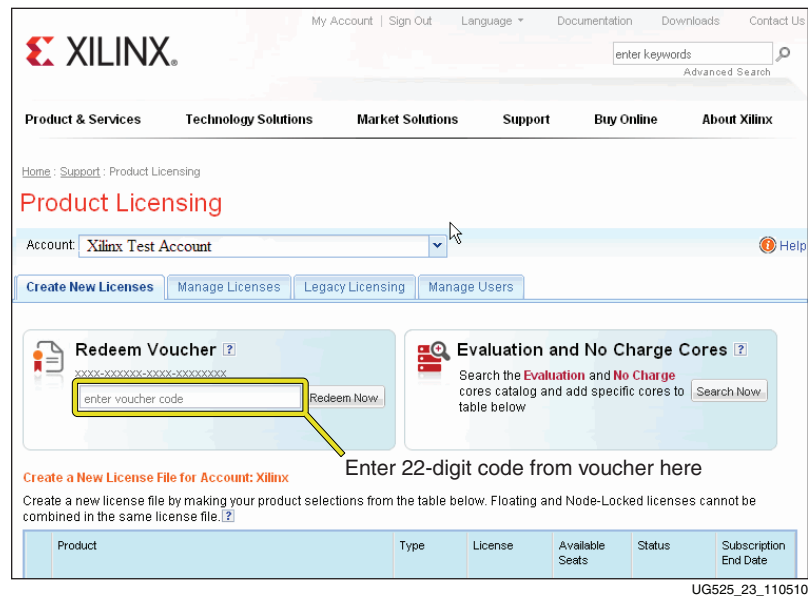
My Account | Sign Out Language ▾ Documentation Downloads Contact Us

XILINX.

enter keywords

Advanced Search

Product & Services Technology Solutions Market Solutions Support Buy Online About Xilinx

Home : Support : Product Licensing

Product Licensing

Account: Xilinx Test Account

Help

Create New Licenses Manage Licenses Legacy Licensing Manage Users

Redeem Voucher ?

XXXX-XXXXXX-XXXX-XXXXXXXX

enter voucher code

Redeem Now

Evaluation and No Charge Cores ?

Search the Evaluation and No Charge cores catalog and add specific cores to table below

Search Now

Enter 22-digit code from voucher here

Create a New License File for Account: Xilinx

Create a new license file by making your product selections from the table below. Floating and Node-Locked licenses cannot be combined in the same license file. ?

| | Product | Type | License | Available Seats | Status | Subscription End Date |
|---|---|---|---|---|---|---|

UG525_23_110510